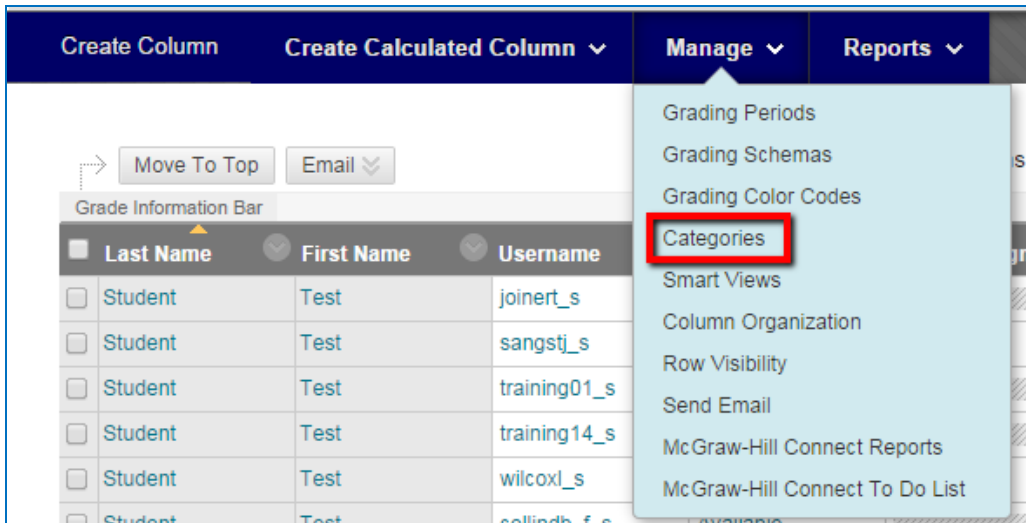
Create Column Create Calculated Column Manage Reports

Move To Top Email

Grade Information Bar

| Last Name | First Name | Username |
|---|---|---|
| Student | Test | joinert_s |
| Student | Test | sangstj_s |
| Student | Test | training01_s |
| Student | Test | training14_s |
| Student | Test | wilcoxl_s |
| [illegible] | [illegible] | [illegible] |

Grading Periods
Grading Schemas
Grading Color Codes
Categories
Smart Views
Column Organization
Row Visibility
Send Email
McGraw-Hill Connect Reports
McGraw-Hill Connect To Do List